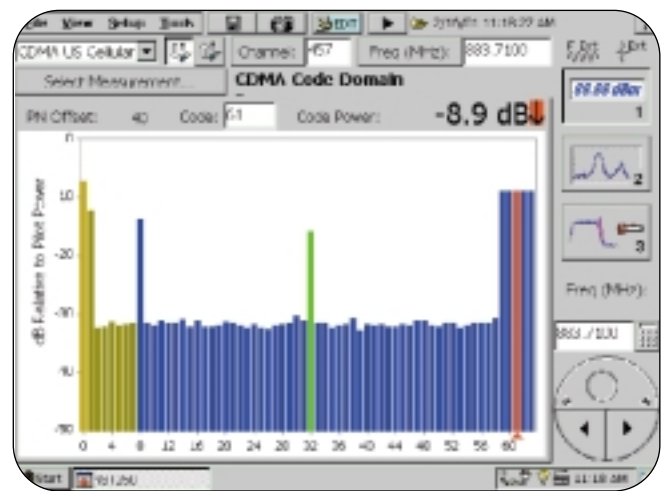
File View Setup Tools EXIT 2/19/01 11:18:22 AM

CDMA US Cellular Channel: 457 Freq (MHz): 883.7100 F.Ent 1.Ent

Select Measurement... CDMA Code Domain

PN Offset: 40 Code: 61 Code Power: -8.9 dB

88.88 dBm 1

2

3

Freq (MHz):

883.7100

dB Relative to Pilot Power

0

-10

-20

-30

-40

-50

0 4 8 12 16 20 24 28 32 36 40 44 48 52 56 60

Start 501.250 11:18 AM